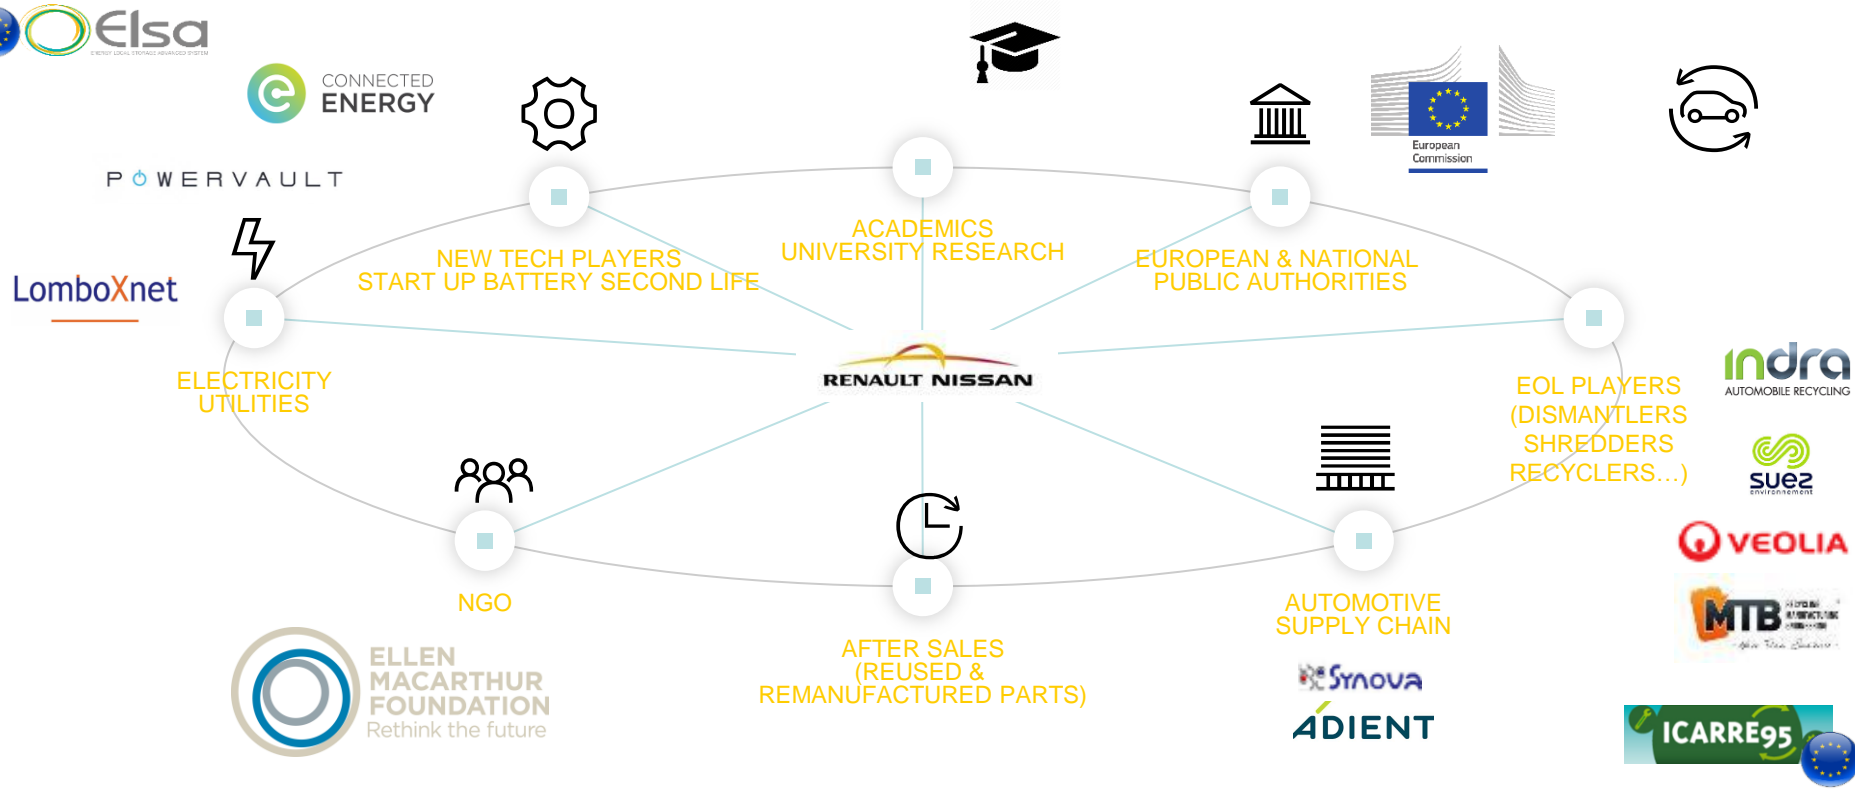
Elsa
ENERGY LOCAL STORAGE ADVANCED SYSTEM

CONNECTED ENERGY

POWERVAULT

LomboXnet

NEW TECH PLAYERS
START UP BATTERY SECOND LIFE

ACADEMICS
UNIVERSITY RESEARCH

EUROPEAN & NATIONAL
PUBLIC AUTHORITIES

European Commission

ELECTRICITY
UTILITIES

RENAULT NISSAN

EOL PLAYERS
(DISMANTLERS
SHREDDERS
RECYCLERS…)

indra
AUTOMOBILE RECYCLING

suez
environnement

VEOLIA

MTB

NGO

AFTER SALES
(REUSED &
REMANUFACTURED PARTS)

AUTOMOTIVE
SUPPLY CHAIN

Synova

ADIENT

ICARRE95

ELLEN
MACARTHUR
FOUNDATION
Rethink the future